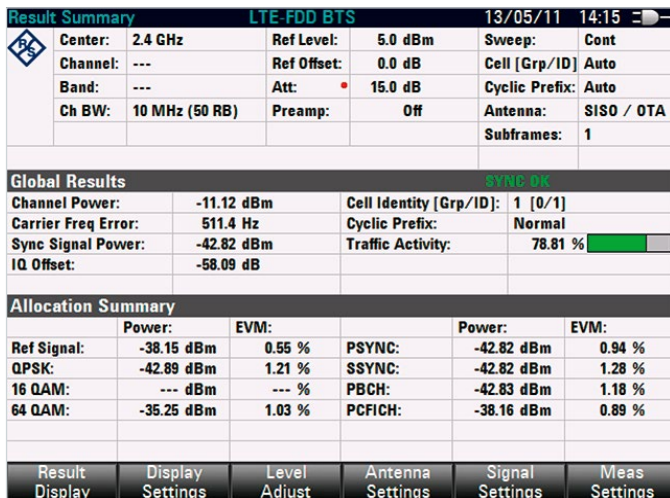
Result Summary LTE-FDD BTS 13/05/11 14:15

| Center: | 2.4 GHz | Ref Level: | 5.0 dBm | Sweep: | Cont |
|---|---|---|---|---|---|
| Channel: | --- | Ref Offset: | 0.0 dB | Cell [Grp/ID] | Auto |
| Band: | --- | Att: | 15.0 dB | Cyclic Prefix: | Auto |
| Ch BW: | 10 MHz (50 RB) | Preamp: | Off | Antenna: | SISO / OTA |
| | | | | Subframes: | 1 |

Global Results SYNC OK

| Channel Power: | -11.12 dBm | Cell Identity [Grp/ID]: | 1 [0/1] |
|---|---|---|---|
| Carrier Freq Error: | 511.4 Hz | Cyclic Prefix: | Normal |
| Sync Signal Power: | -42.82 dBm | Traffic Activity: | 78.81 % |
| IQ Offset: | -58.09 dB | | |

Allocation Summary

| | Power: | EVM: | | Power: | EVM: |
|---|---|---|---|---|---|
| Ref Signal: | -38.15 dBm | 0.55 % | PSYNC: | -42.82 dBm | 0.94 % |
| QPSK: | -42.89 dBm | 1.21 % | SSYNC: | -42.82 dBm | 1.28 % |
| 16 QAM: | --- dBm | --- % | PBCH: | -42.83 dBm | 1.18 % |
| 64 QAM: | -35.25 dBm | 1.03 % | PCFICH: | -38.16 dBm | 0.89 % |

Result Display | Display Settings | Level Adjust | Antenna Settings | Signal Settings | Meas Settings